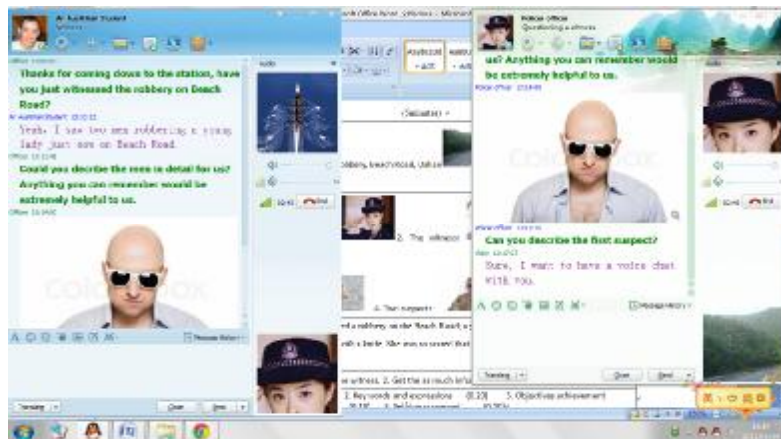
Ai Xuehhai Student

Thanks for coming down to the station, have you just witnessed the robbery on Beach Road?

Yeah, I saw two men robbering a young lady just now on Beach Road.

Could you describe the men in detail for us? Anything you can remember would be extremely helpful to us.

Police Officer
Questioning a witness

us? Anything you can remember would be extremely helpful to us.

Can you describe the first suspect?

Sure, I want to have a voice chat with you.

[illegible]

2. The witness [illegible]

3. Two suspects

robbery on the Beach Road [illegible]

1. Key words and expressions (0.20) 3. Objectives achievement

Close
Send